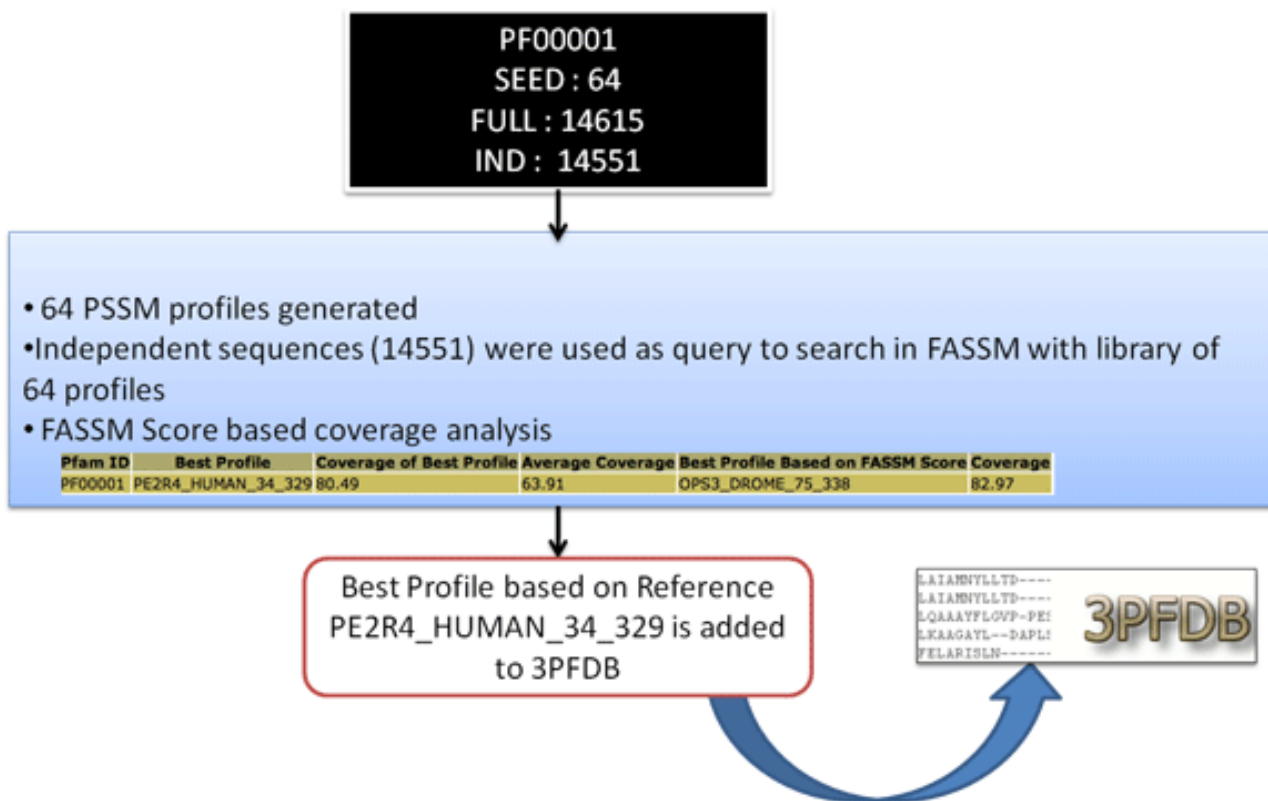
PF00001
SEED : 64
FULL : 14615
IND : 14551

• 64 PSSM profiles generated
•Independent sequences (14551) were used as query to search in FASSM with library of 64 profiles
• FASSM Score based coverage analysis

| Pfam ID | Best Profile | Coverage of Best Profile | Average Coverage | Best Profile Based on FASSM Score | Coverage |
|---|---|---|---|---|---|
| PF00001 | PE2R4_HUMAN_34_329 | 80.49 | 63.91 | OPS3_DROME_75_338 | 82.97 |

Best Profile based on Reference PE2R4_HUMAN_34_329 is added to 3PFDB

LAIAMNYLLTD----
LAIAMNYLLTD----
LQAAAYFLGVP-PE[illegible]
LKAAGAYL--DAPL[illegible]
FELARISLN------

3PFDB